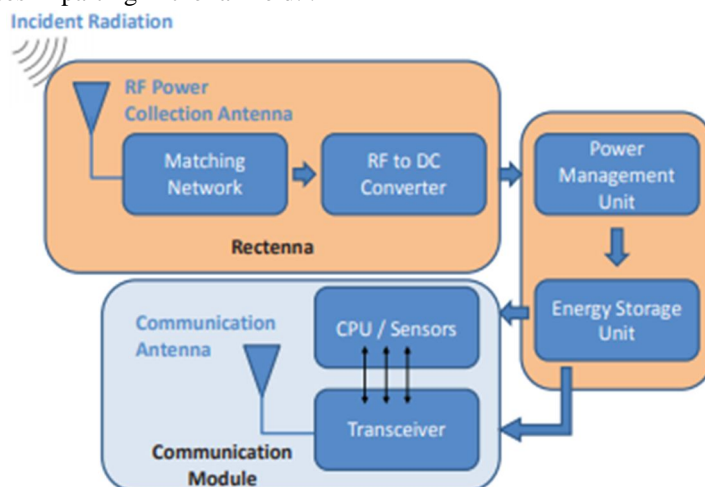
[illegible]

Incident Radiation

RF Power Collection Antenna

Matching Network

RF to DC Converter

Rectenna

Power Management Unit

Energy Storage Unit

Communication Antenna

CPU / Sensors

Transceiver

Communication Module